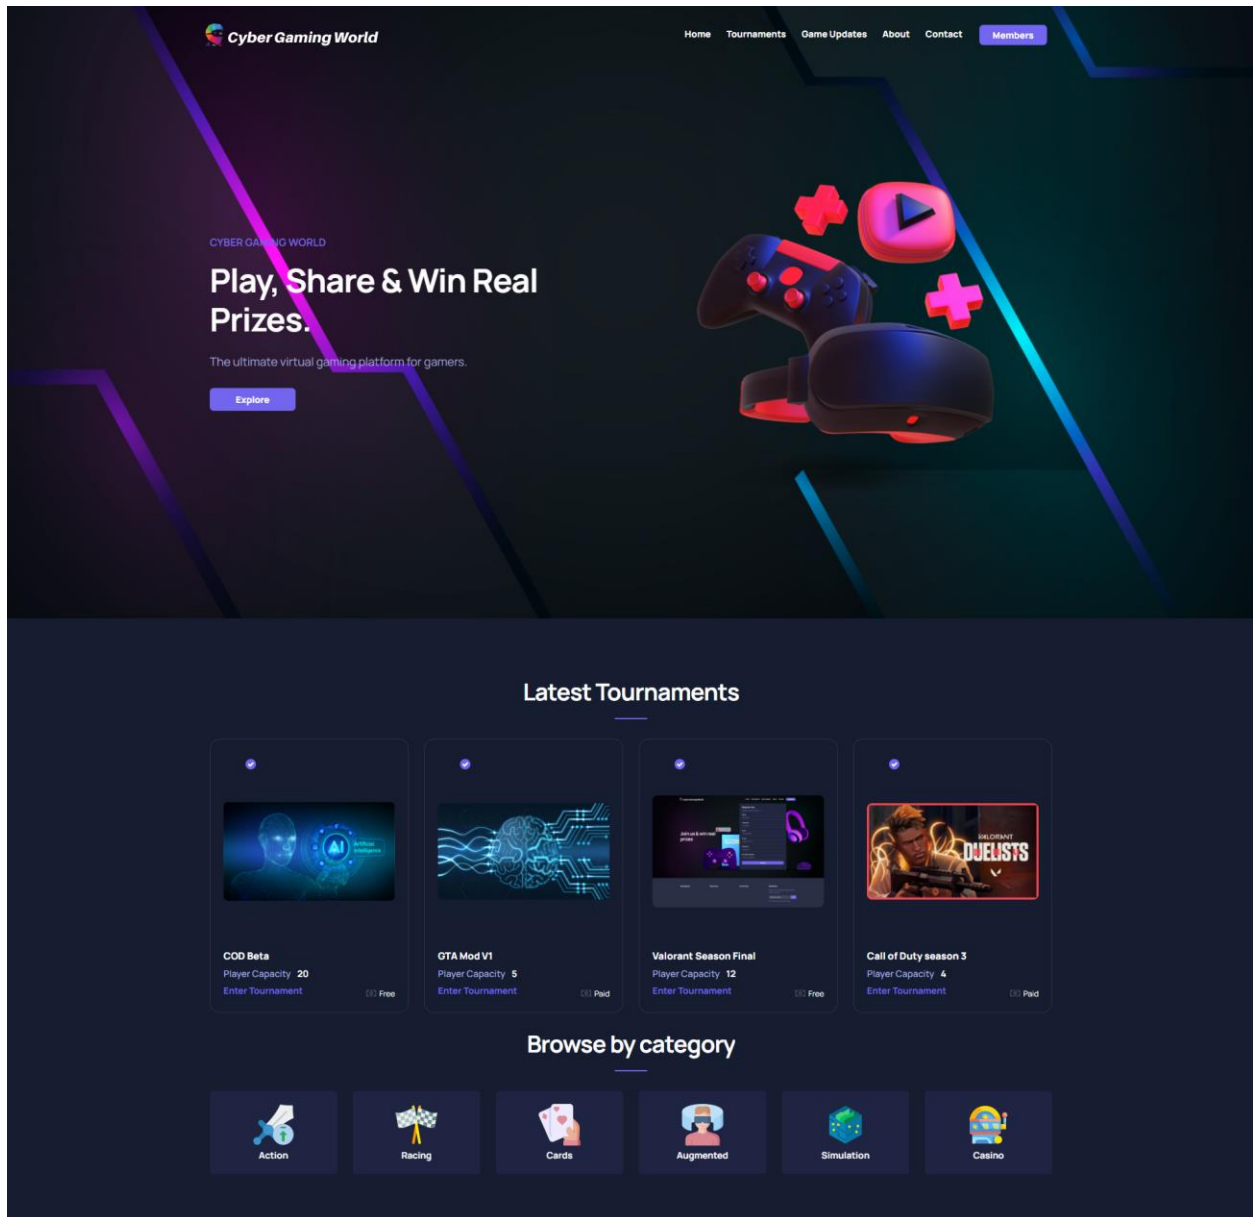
Cyber Gaming World

Home Tournaments Game Updates About Contact Members

CYBER GAMING WORLD

Play, Share & Win Real Prizes.

The ultimate virtual gaming platform for gamers.

Explore

Latest Tournaments

COD Beta
Player Capacity 20
Enter Tournament
Free

GTA Mod V1
Player Capacity 5
Enter Tournament
Paid

Valorant Season Final
Player Capacity 12
Enter Tournament
Free

VALORANT
DUELISTS

Call of Duty season 3
Player Capacity 4
Enter Tournament
Paid

Browse by category

Action

Racing

Cards

Augmented

Simulation

Casino